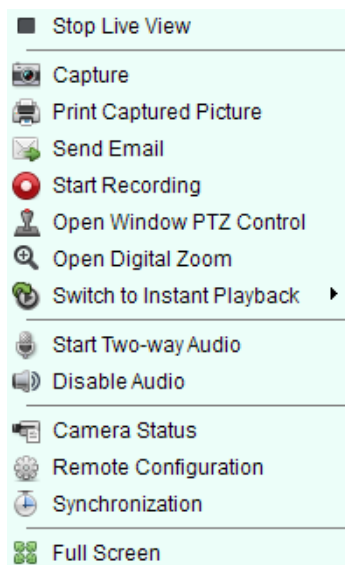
Stop Live View

Capture
Print Captured Picture
Send Email
Start Recording
Open Window PTZ Control
Open Digital Zoom
Switch to Instant Playback

Start Two-way Audio
Disable Audio

Camera Status
Remote Configuration
Synchronization

Full Screen